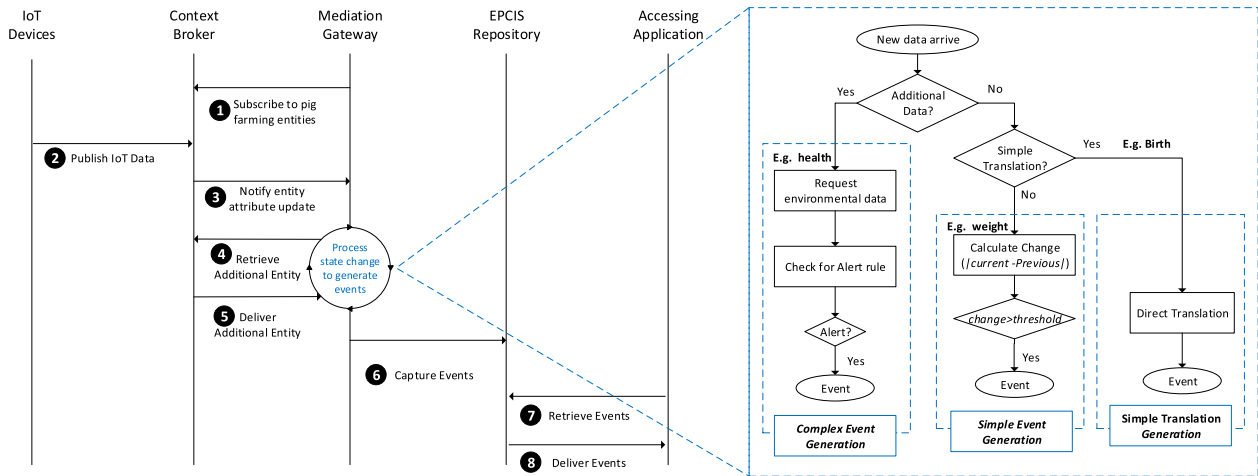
IoT Devices

Context Broker

Mediation Gateway

EPCIS Repository

Accessing Application

1 Subscribe to pig farming entities

2 Publish IoT Data

3 Notify entity attribute update

4 Retrieve Additional Entity

Process state change to generate events

5 Deliver Additional Entity

6 Capture Events

7 Retrieve Events

8 Deliver Events

New data arrive

Additional Data?

Yes

No

E.g. health

Request environmental data

Check for Alert rule

Alert?

Yes

Event

Complex Event Generation

Simple Translation?

Yes

E.g. Birth

No

E.g. weight

Calculate Change ($|current - Previous|$)

change>threshold

Yes

Event

Simple Event Generation

Direct Translation

Event

Simple Translation Generation